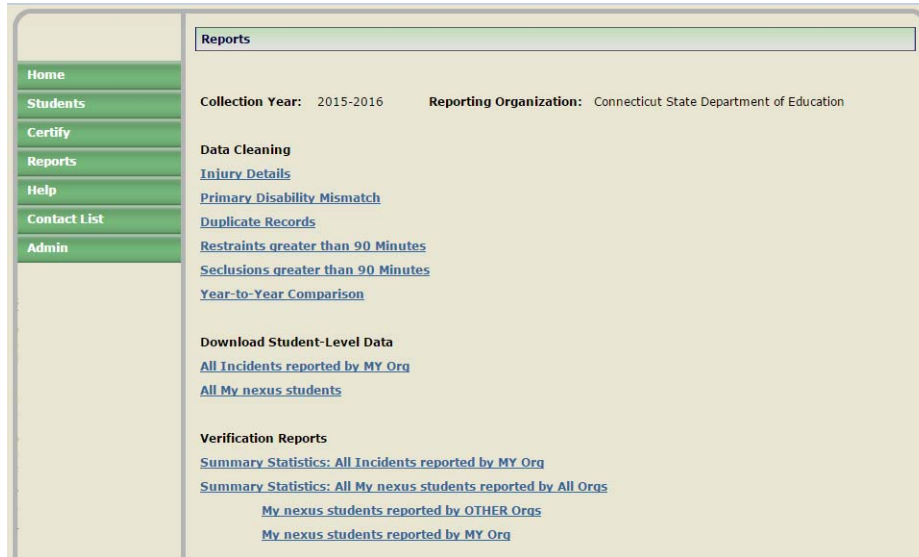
Home
Students
Certify
Reports
Help
Contact List
Admin

Reports

Collection Year: 2015-2016 Reporting Organization: Connecticut State Department of Education

Data Cleaning
Injury Details
Primary Disability Mismatch
Duplicate Records
Restraints greater than 90 Minutes
Seclusions greater than 90 Minutes
Year-to-Year Comparison

Download Student-Level Data
All Incidents reported by MY Org
All My nexus students

Verification Reports
Summary Statistics: All Incidents reported by MY Org
Summary Statistics: All My nexus students reported by All Orgs
My nexus students reported by OTHER Orgs
My nexus students reported by MY Org